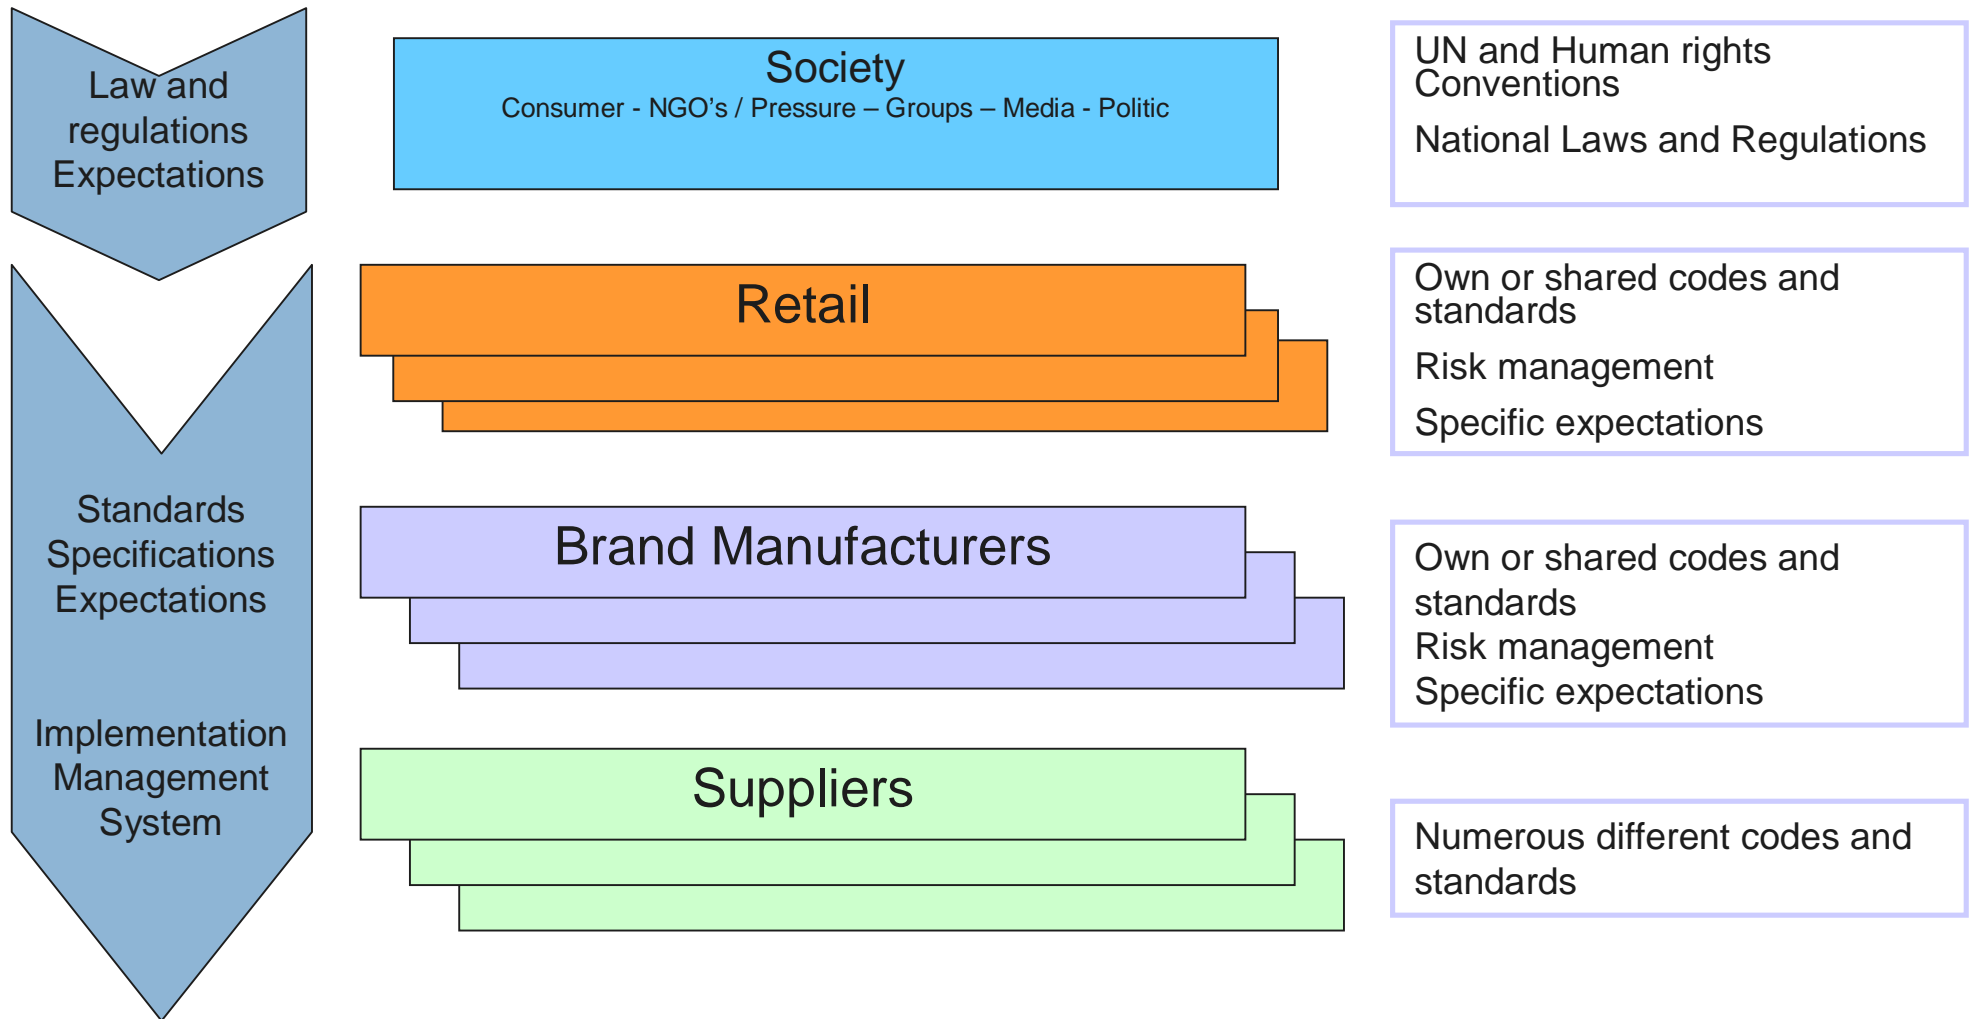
Law and regulations Expectations

Society
Consumer - NGO’s / Pressure – Groups – Media - Politic

UN and Human rights Conventions

National Laws and Regulations

Retail

Own or shared codes and standards

Risk management

Specific expectations

Standards Specifications Expectations

Brand Manufacturers

Own or shared codes and standards
Risk management
Specific expectations

Implementation Management System

Suppliers

Numerous different codes and standards